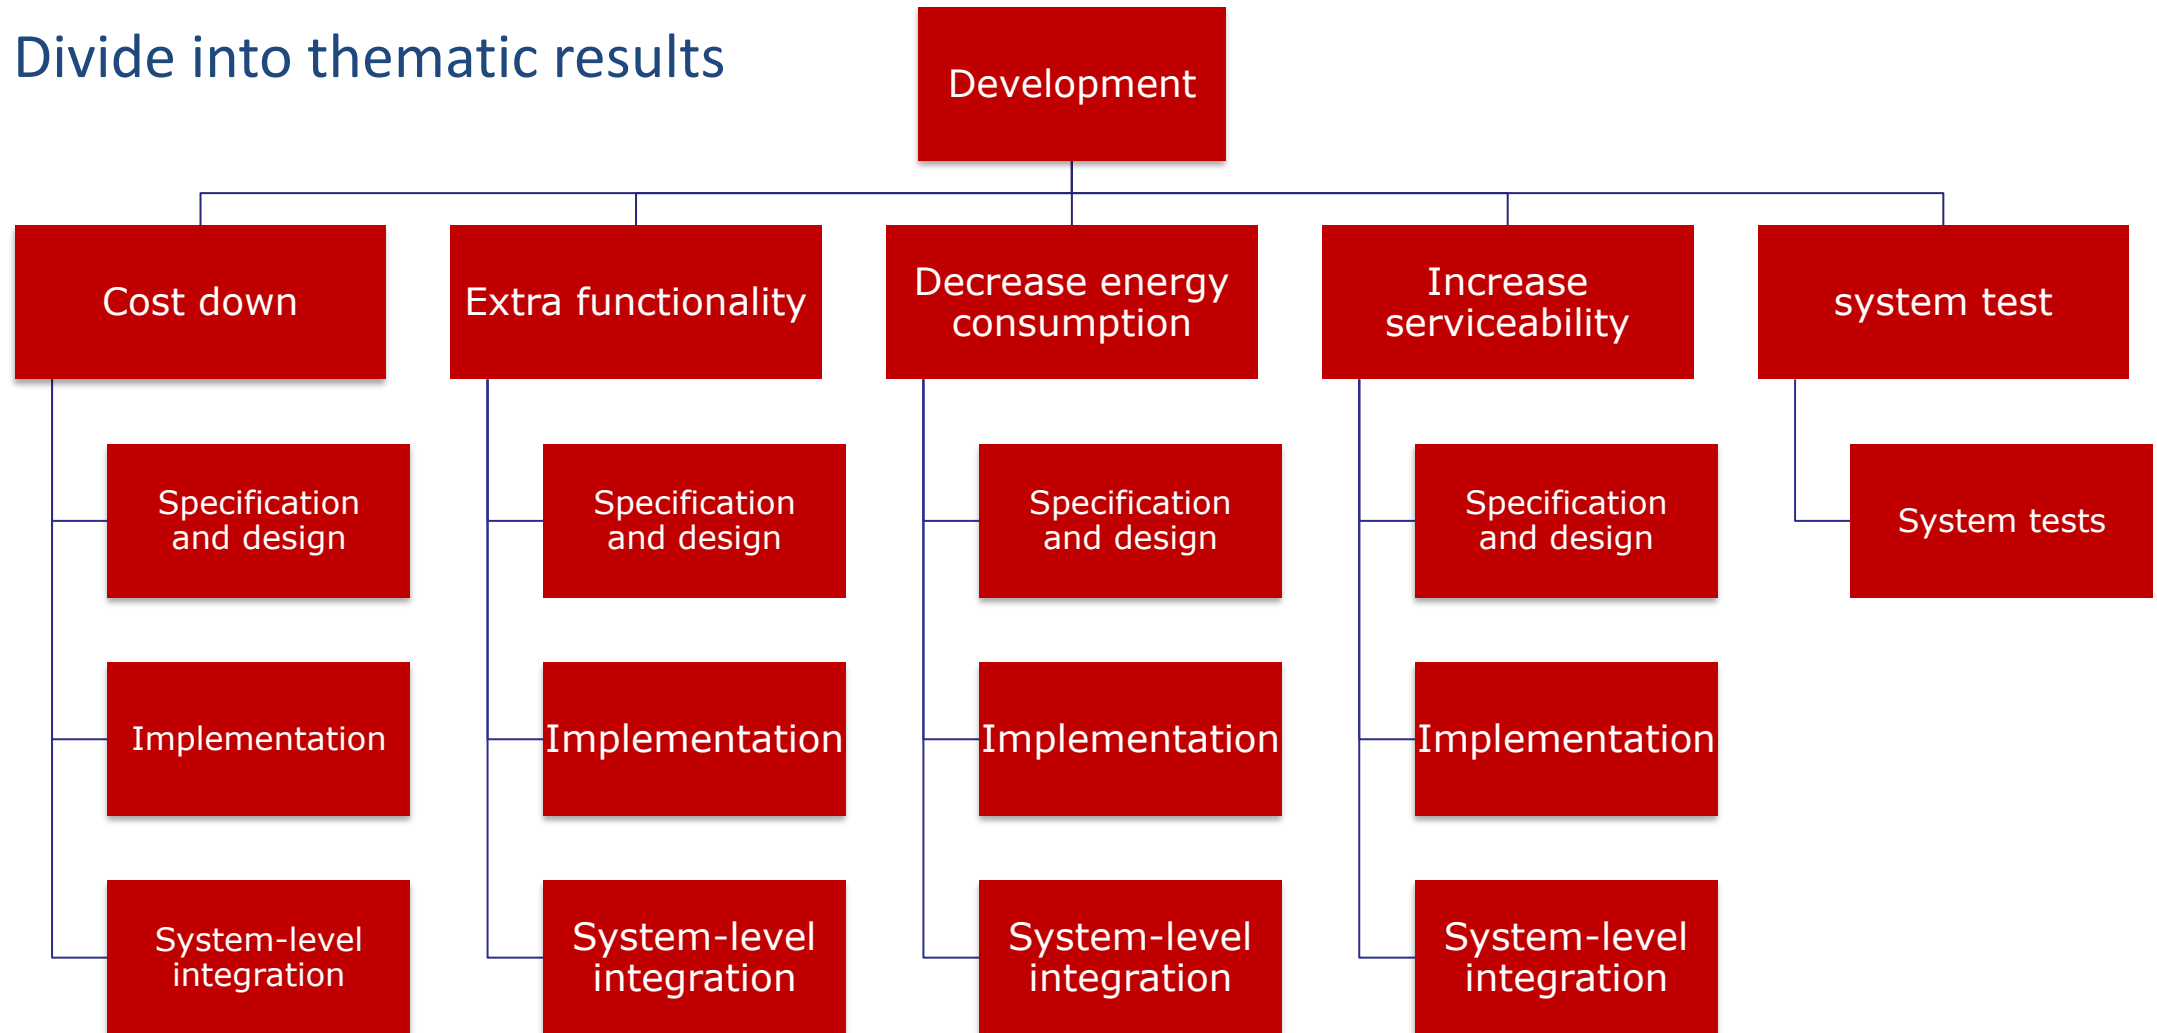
Divide into thematic results

Development

Cost down

Specification and design

Implementation

System-level integration

Extra functionality

Specification and design

Implementation

System-level integration

Decrease energy consumption

Specification and design

Implementation

System-level integration

Increase serviceability

Specification and design

Implementation

System-level integration

system test

System tests